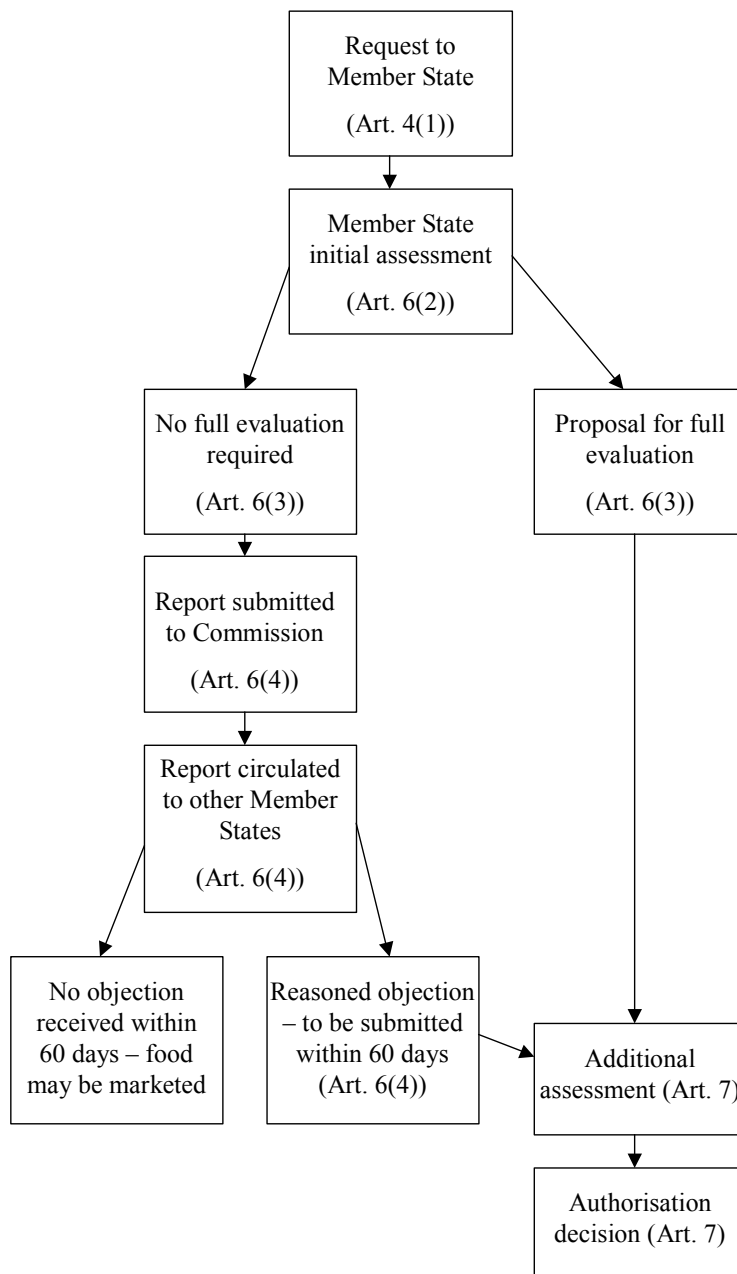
Request to Member State

(Art. 4(1))

Member State initial assessment

(Art. 6(2))

No full evaluation required

(Art. 6(3))

Proposal for full evaluation

(Art. 6(3))

Report submitted to Commission

(Art. 6(4))

Report circulated to other Member States

(Art. 6(4))

No objection received within 60 days – food may be marketed

Reasoned objection – to be submitted within 60 days (Art. 6(4))

Additional assessment (Art. 7)

Authorisation decision (Art. 7)